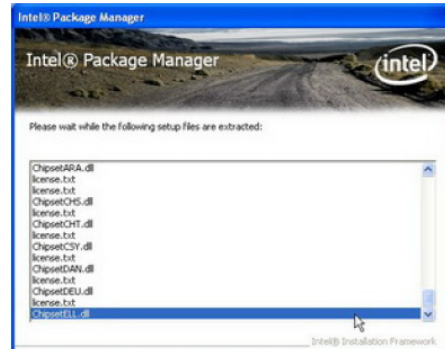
Intel® Package Manager

Intel® Package Manager

intel

Please wait while the following setup files are extracted:

ChipsetARA.dll
license.txt
license.txt
ChipsetCHS.dll
license.txt
ChipsetCHT.dll
license.txt
ChipsetCSY.dll
license.txt
ChipsetDAN.dll
license.txt
ChipsetDEU.dll
license.txt
ChipsetELL.dll

Intel® Installation Framework